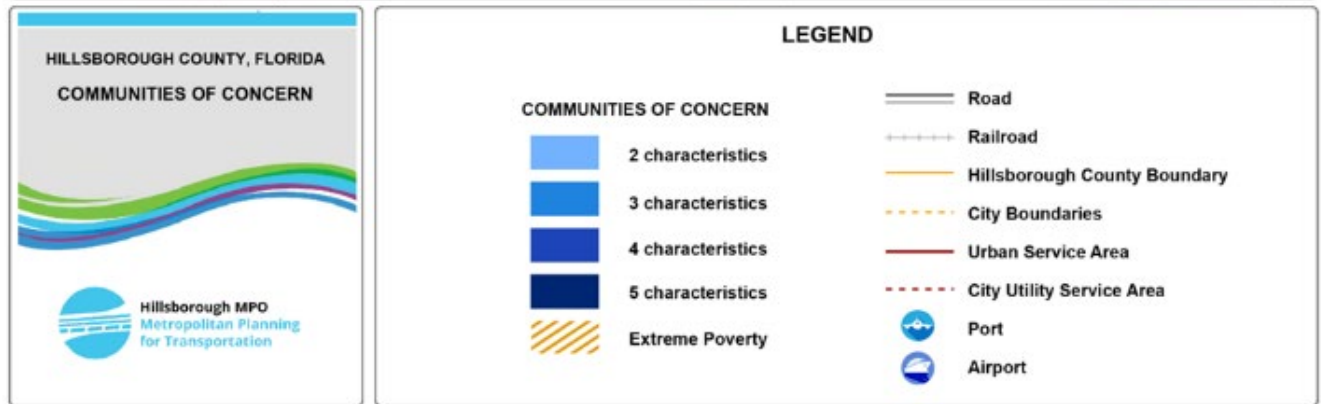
HILLSBOROUGH COUNTY, FLORIDA

COMMUNITIES OF CONCERN

Hillsborough MPO
Metropolitan Planning for Transportation

LEGEND

COMMUNITIES OF CONCERN

2 characteristics

3 characteristics

4 characteristics

5 characteristics

Extreme Poverty

Road

Railroad

Hillsborough County Boundary

City Boundaries

Urban Service Area

City Utility Service Area

Port

Airport